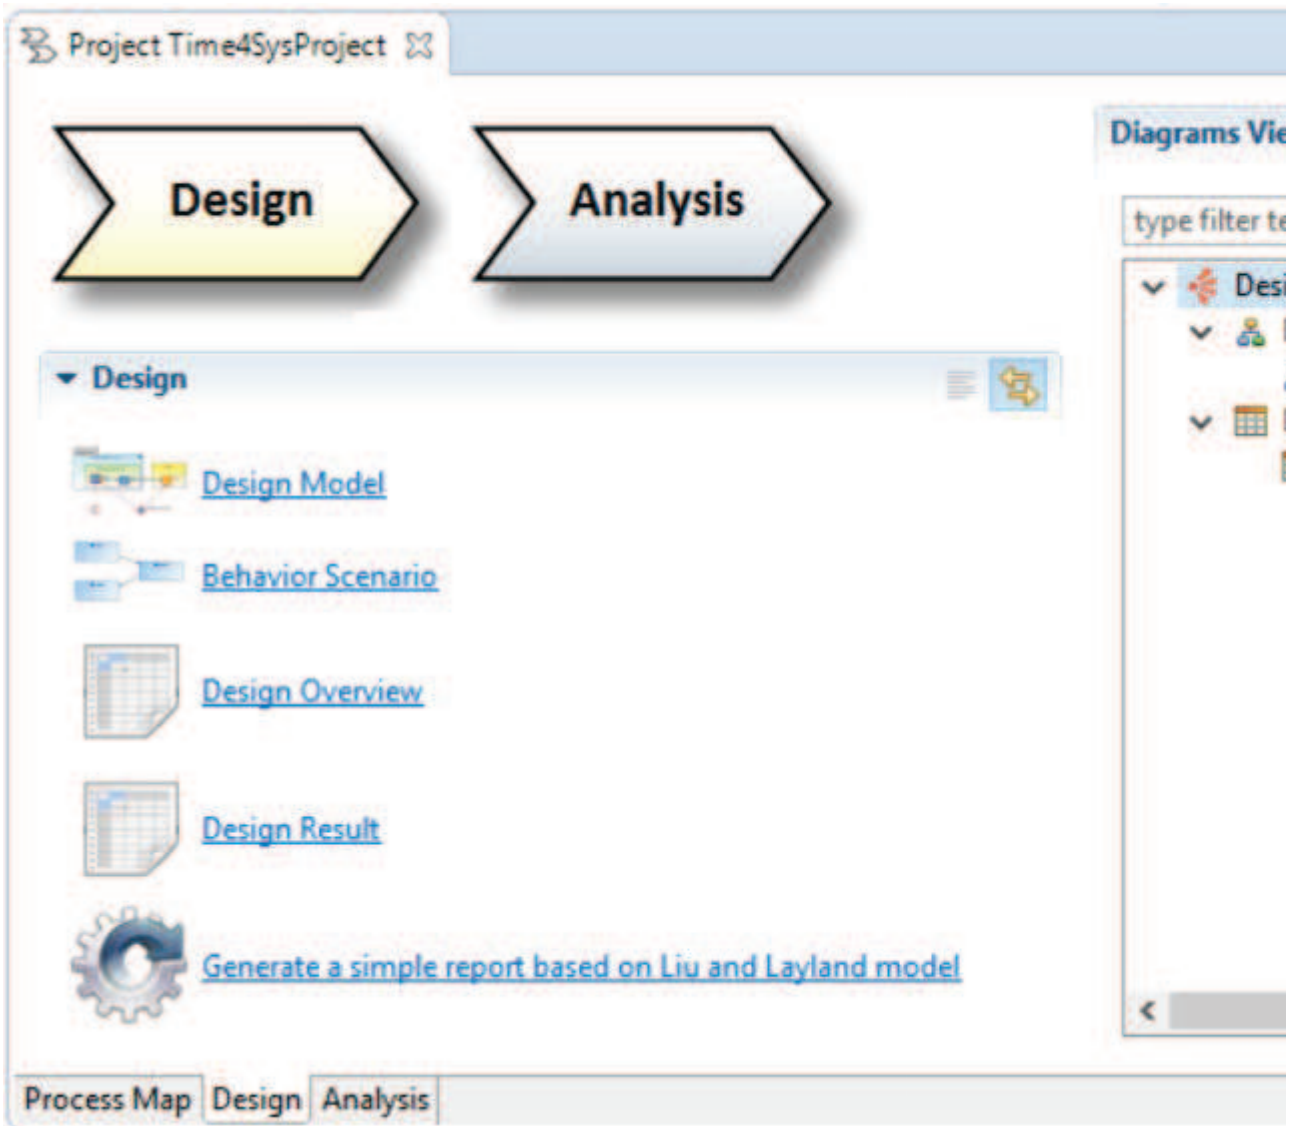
Project Time4SysProject

Design

Analysis

Design

Design Model

Behavior Scenario

Design Overview

Design Result

Generate a simple report based on Liu and Layland model

Diagrams Vie

type filter te

Desi

Process Map Design Analysis